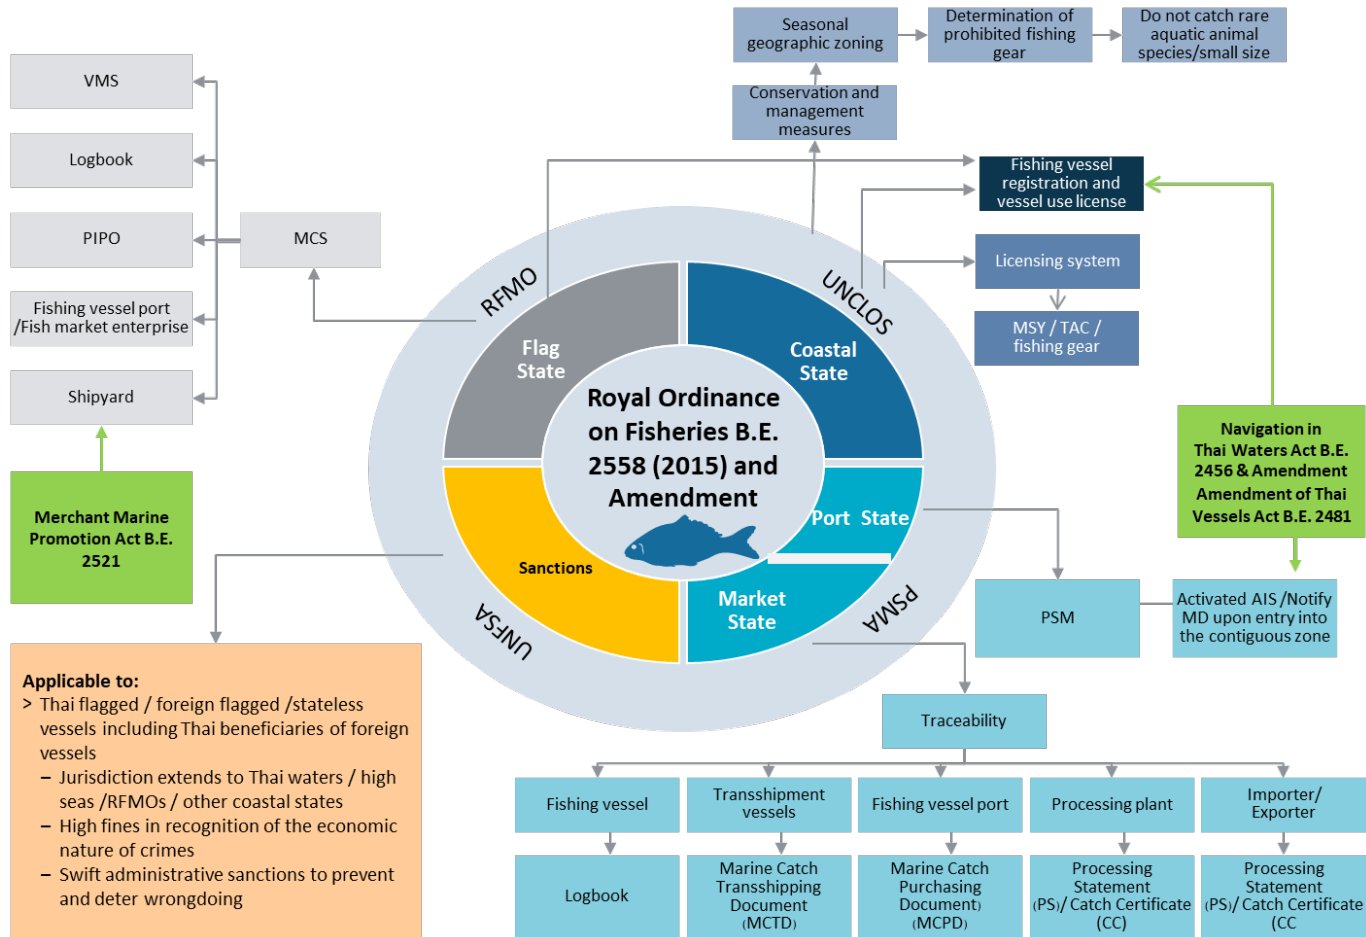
Seasonal geographic zoning

Determination of prohibited fishing gear

Do not catch rare aquatic animal species/small size

Conservation and management measures

VMS

Logbook

PIPO

MCS

Fishing vessel port /Fish market enterprise

Shipyard

Merchant Marine Promotion Act B.E. 2521

Fishing vessel registration and vessel use license

Licensing system

MSY / TAC / fishing gear

RFMO

UNCLOS

Flag State

Coastal State

Royal Ordinance on Fisheries B.E. 2558 (2015) and Amendment

Port State

Sanctions

Market State

UNFSA

PSMA

Navigation in Thai Waters Act B.E. 2456 & Amendment Amendment of Thai Vessels Act B.E. 2481

PSM

Activated AIS /Notify MD upon entry into the contiguous zone

Applicable to:
> Thai flagged / foreign flagged /stateless vessels including Thai beneficiaries of foreign vessels
– Jurisdiction extends to Thai waters / high seas /RFMOs / other coastal states
– High fines in recognition of the economic nature of crimes
– Swift administrative sanctions to prevent and deter wrongdoing

Traceability

| Fishing vessel | Transshipment vessels | Fishing vessel port | Processing plant | Importer/ Exporter |
|---|---|---|---|---|
| Logbook | Marine Catch Transshipping Document (MCTD) | Marine Catch Purchasing Document) (MCPD) | Processing Statement (PS)/ Catch Certificate (CC) | Processing Statement (PS)/ Catch Certificate (CC |